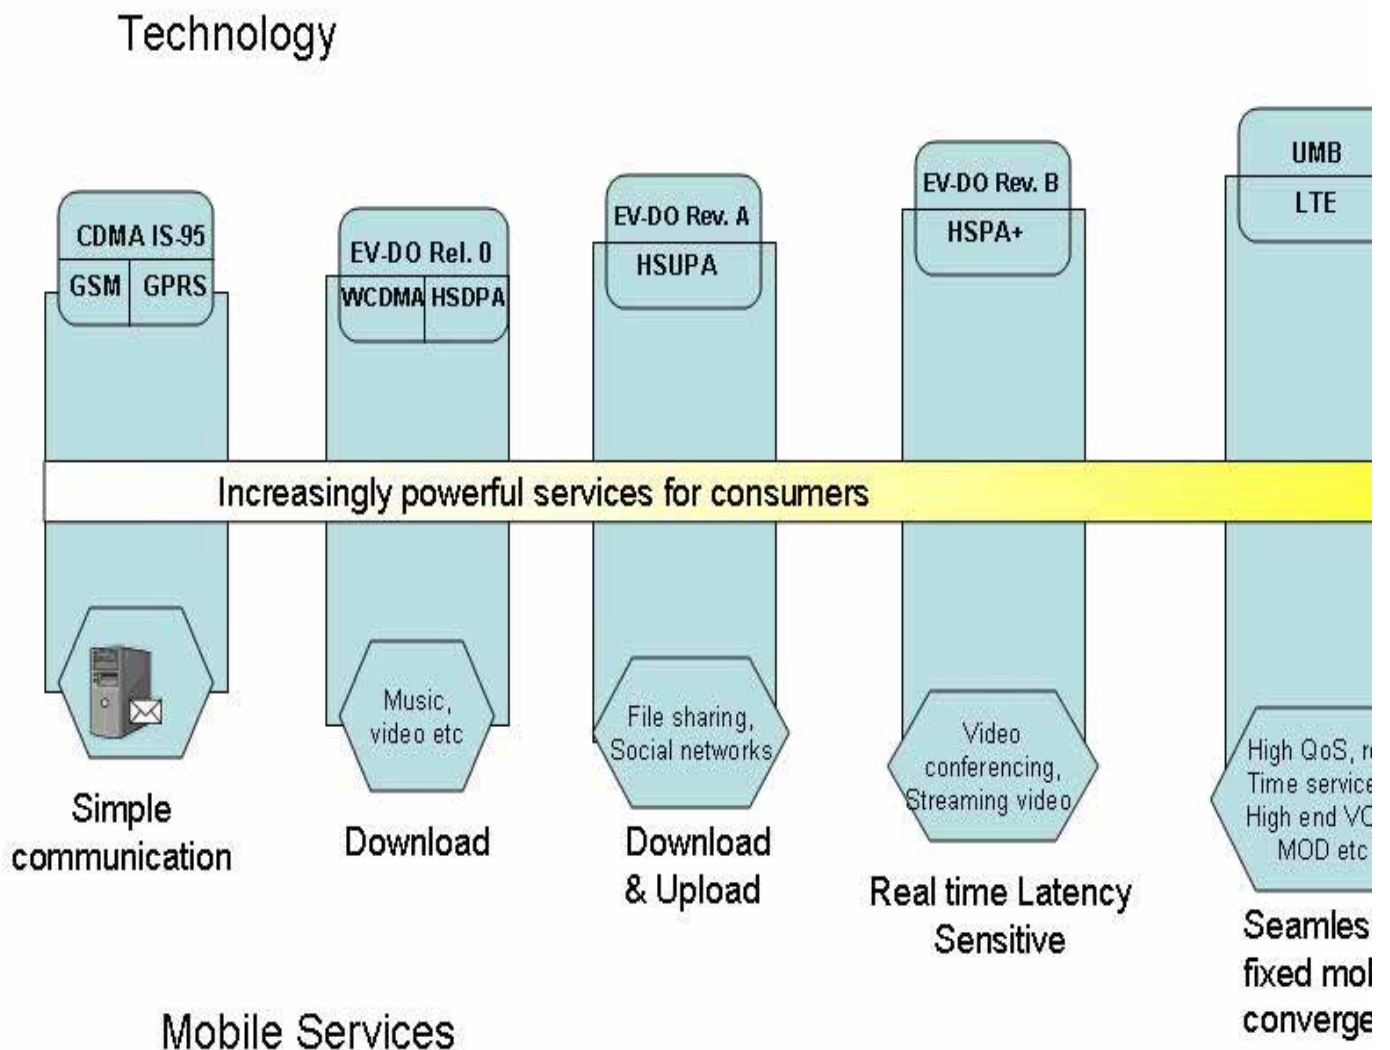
Technology

CDMA IS-95
GSM GPRS

EV-DO Rel. 0
WCDMA HSDPA

EV-DO Rev. A
HSUPA

EV-DO Rev. B
HSPA+

UMB
LTE

Increasingly powerful services for consumers

Simple communication

Music, video etc
Download

File sharing, Social networks
Download & Upload

Video conferencing, Streaming video
Real time Latency Sensitive

High QoS, r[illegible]
Time service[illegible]
High end VC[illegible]
MOD etc
Seamles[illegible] fixed mol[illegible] converge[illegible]

Mobile Services